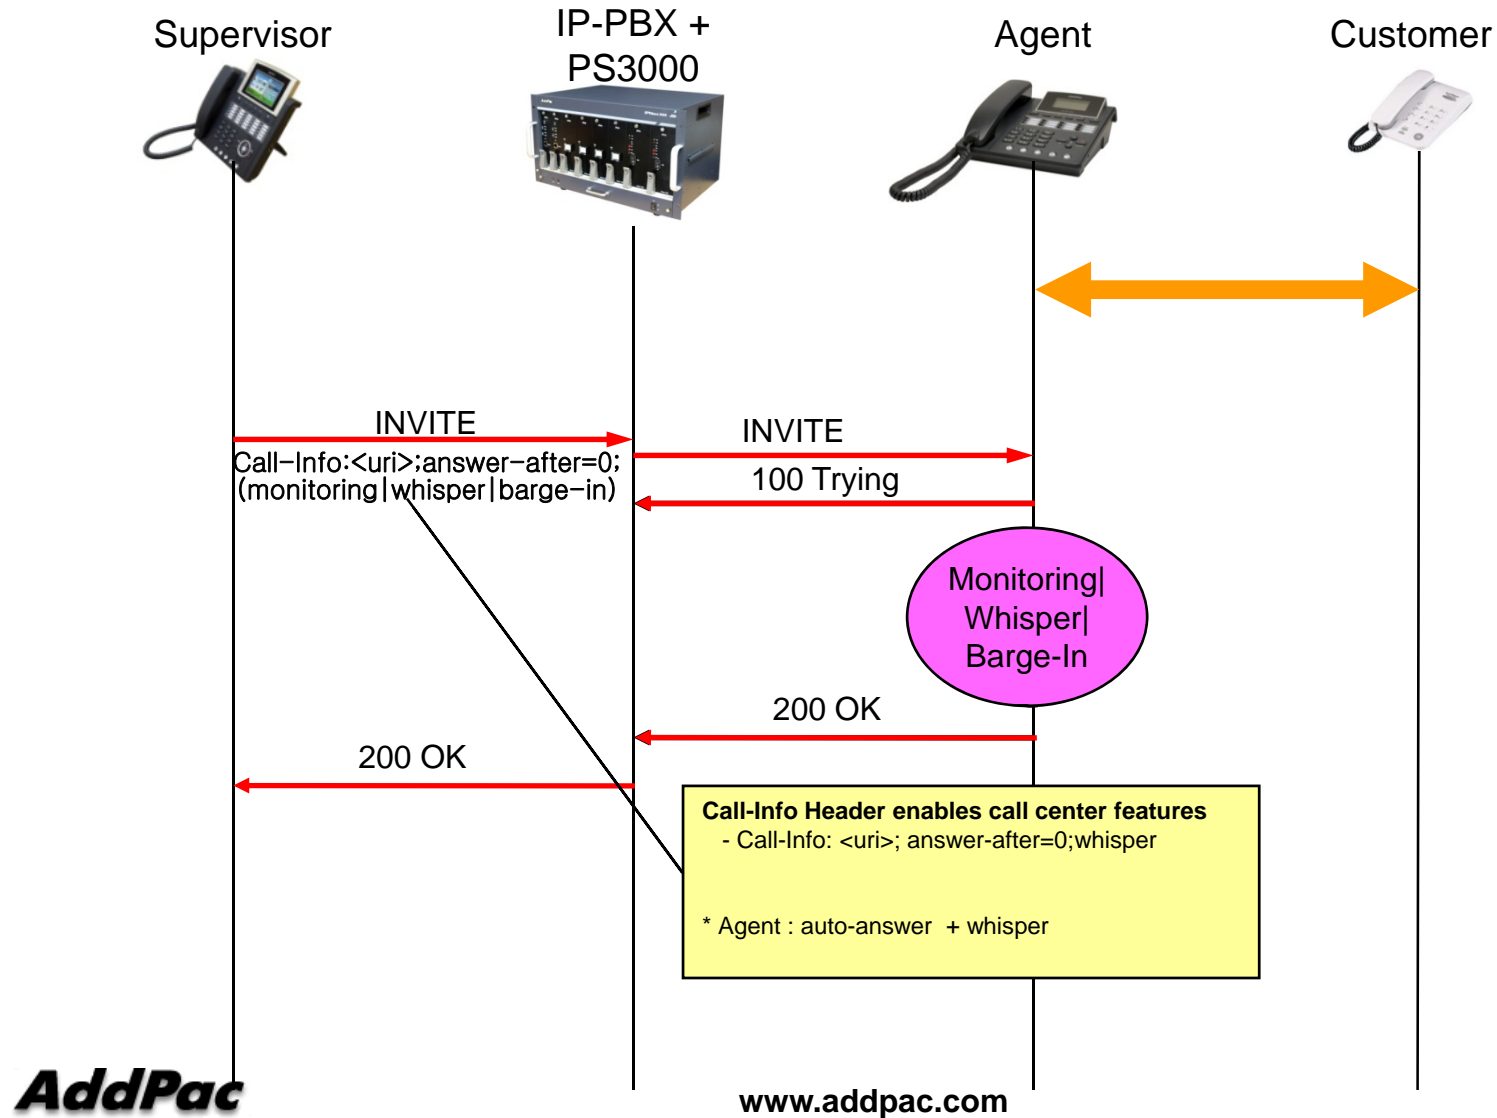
Supervisor

IP-PBX + PS3000

Agent

Customer

INVITE

Call-Info:<uri>;answer-after=0;
(monitoring|whisper|barge-in)

INVITE

100 Trying

Monitoring|
Whisper|
Barge-In

200 OK

200 OK

Call-Info Header enables call center features
- Call-Info: <uri>; answer-after=0;whisper

* Agent : auto-answer + whisper

AddPac

www.addpac.com